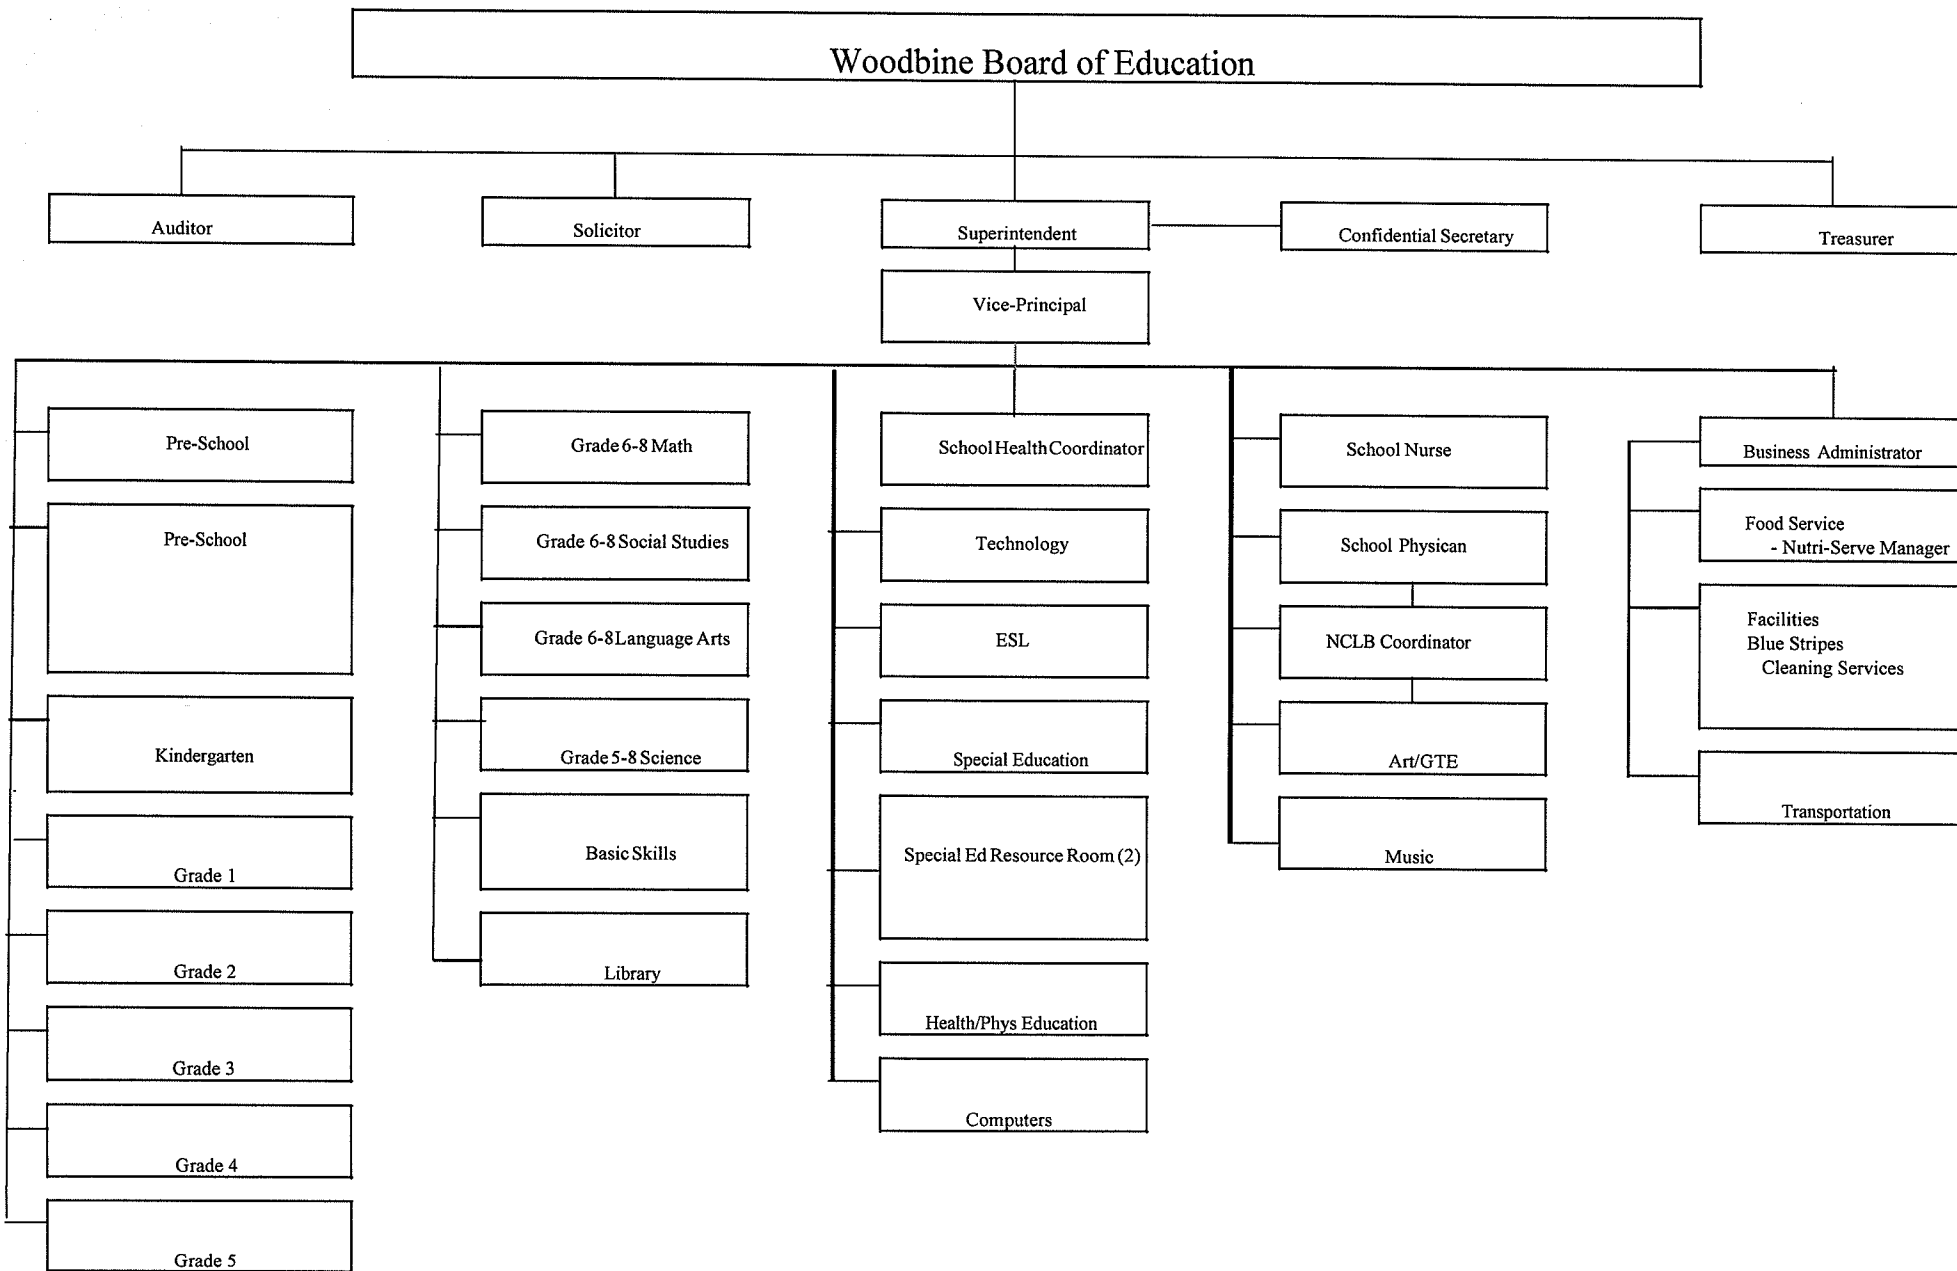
Woodbine Board of Education

Auditor

Solicitor

Superintendent

Confidential Secretary

Treasurer

Vice-Principal

Pre-School

Pre-School

Kindergarten

Grade 1

Grade 2

Grade 3

Grade 4

Grade 5

Grade 6-8 Math

Grade 6-8 Social Studies

Grade 6-8 Language Arts

Grade 5-8 Science

Basic Skills

Library

School Health Coordinator

Technology

ESL

Special Education

Special Ed Resource Room (2)

Health/Phys Education

Computers

School Nurse

School Physican

NCLB Coordinator

Art/GTE

Music

Business Administrator

Food Service
- Nutri-Serve Manager

Facilities
Blue Stripes
Cleaning Services

Transportation